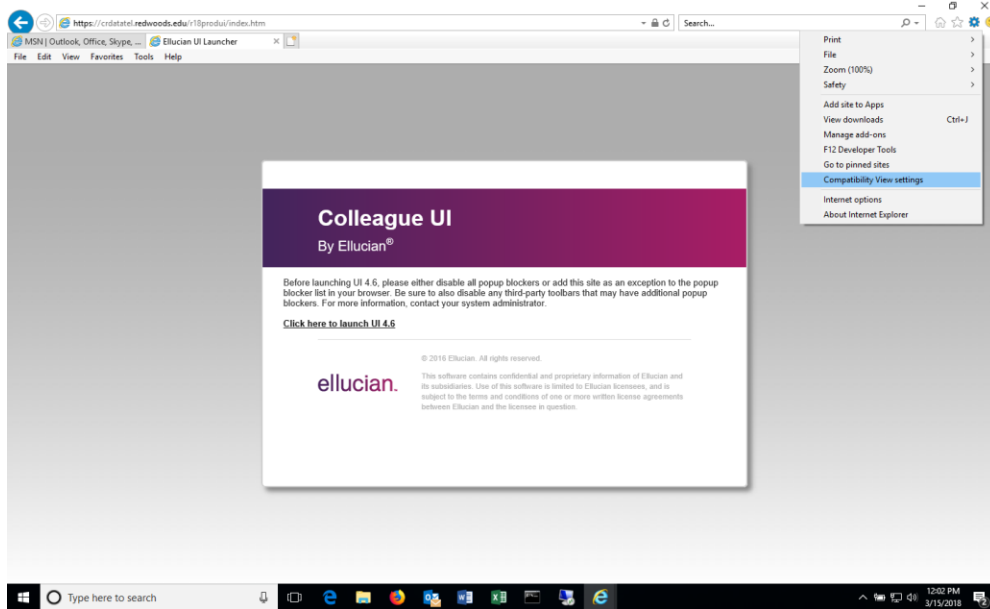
https://crdatatel.redwoods.edu/r18produi/index.htm

Search...

MSN | Outlook, Office, Skype, ...

Ellucian UI Launcher

File Edit View Favorites Tools Help

Print
File
Zoom (100%)
Safety
Add site to Apps
View downloads Ctrl+J
Manage add-ons
F12 Developer Tools
Go to pinned sites
Compatibility View settings
Internet options
About Internet Explorer

Colleague UI
By Ellucian®

Before launching UI 4.6, please either disable all popup blockers or add this site as an exception to the popup blocker list in your browser. Be sure to also disable any third-party toolbars that may have additional popup blockers. For more information, contact your system administrator.

Click here to launch UI 4.6

© 2016 Ellucian. All rights reserved.

ellucian.

This software contains confidential and proprietary information of Ellucian and its subsidiaries. Use of this software is limited to Ellucian licensees, and is subject to the terms and conditions of one or more written license agreements between Ellucian and the licensee in question.

Type here to search

12:02 PM
3/15/2018